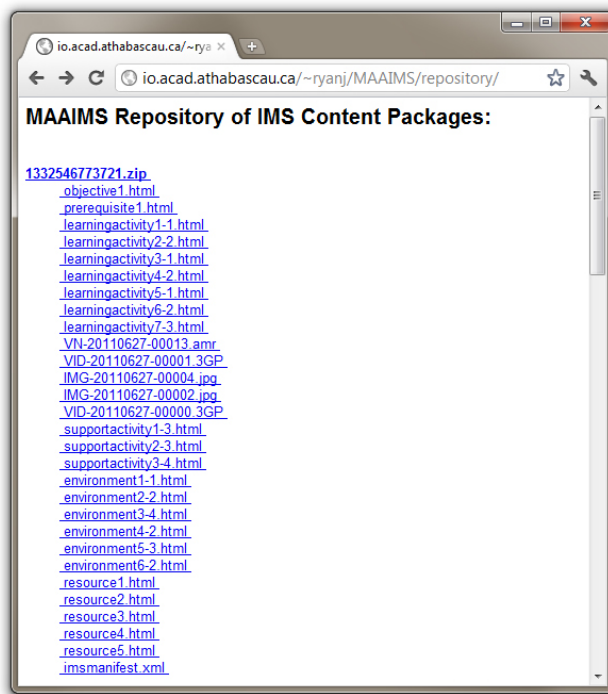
io.acad.athabascau.ca/~rya ×

io.acad.athabascau.ca/~ryanj/MAAIMS/repository/

MAAIMS Repository of IMS Content Packages:

1332546773721.zip
objective1.html
prerequisite1.html
learningactivity1-1.html
learningactivity2-2.html
learningactivity3-1.html
learningactivity4-2.html
learningactivity5-1.html
learningactivity6-2.html
learningactivity7-3.html
VN-20110627-00013.amr
VID-20110627-00001.3GP
IMG-20110627-00004.jpg
IMG-20110627-00002.jpg
VID-20110627-00000.3GP
supportactivity1-3.html
supportactivity2-3.html
supportactivity3-4.html
environment1-1.html
environment2-2.html
environment3-4.html
environment4-2.html
environment5-3.html
environment6-2.html
resource1.html
resource2.html
resource3.html
resource4.html
resource5.html
imsmanifest.xml